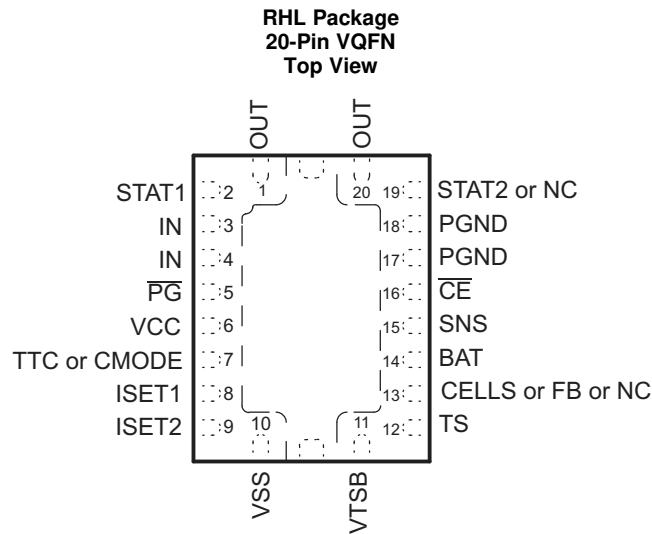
RHL Package
20-Pin VQFN
Top View

OUT
OUT

STAT1 2
IN 3
IN 4
$\overline{PG}$ 5
VCC 6
TTC or CMODE 7
ISET1 8
ISET2 9

1
20

19 STAT2 or NC
18 PGND
17 PGND
16 $\overline{CE}$
15 SNS
14 BAT
13 CELLS or FB or NC
12 TS

10
11

VSS
VTSB